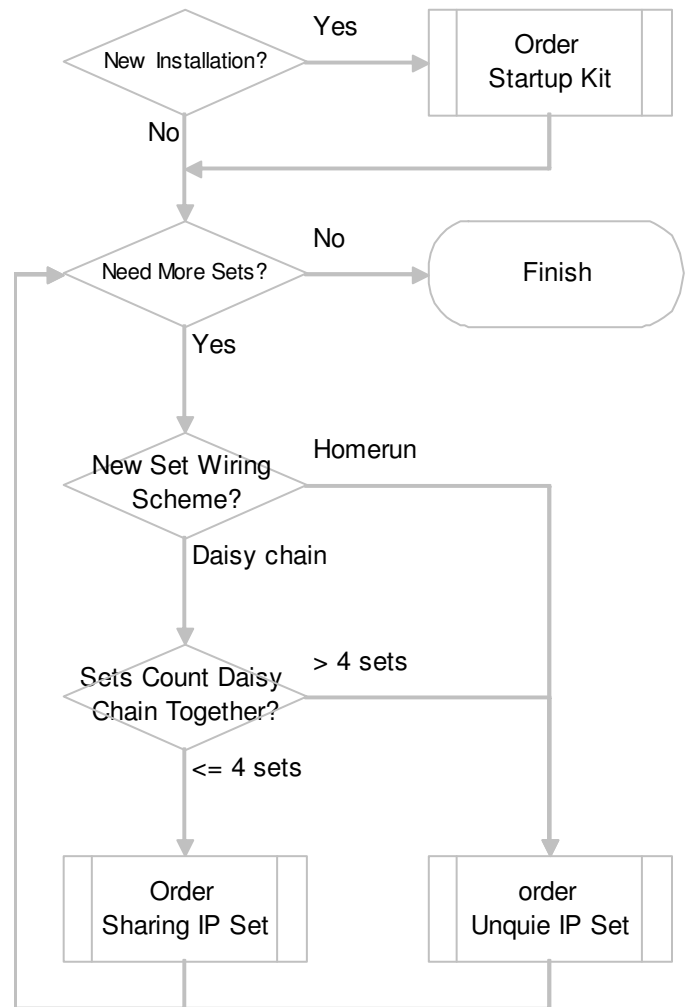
New Installation?

Yes

Order Startup Kit

No

Need More Sets?

No

Finish

Yes

New Set Wiring Scheme?

Homerun

Daisy chain

Sets Count Daisy Chain Together?

> 4 sets

<= 4 sets

Order Sharing IP Set

order Unquie IP Set